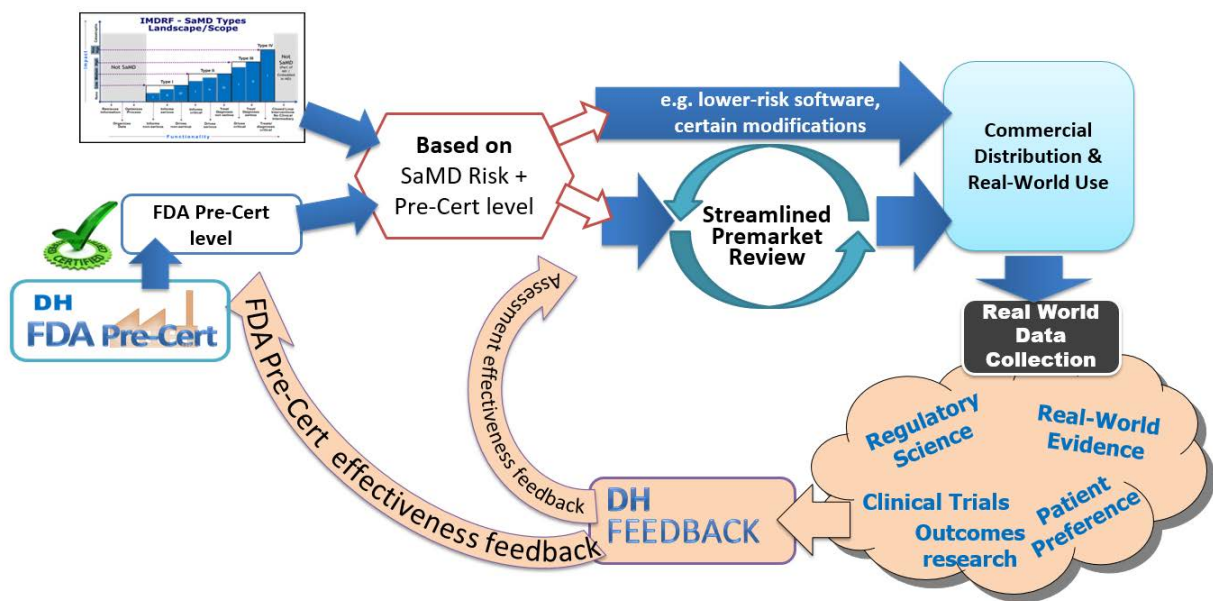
IMDRF - SaMD Types Landscape/Scope

Not SaMD

Type I

Type II

Type III

Type IV

Not SaMD

Functionality

Based on SaMD Risk + Pre-Cert level

e.g. lower-risk software, certain modifications

Commercial Distribution & Real-World Use

FDA Pre-Cert level

CERTIFIED

DH FDA Pre-Cert

Streamlined Premarket Review

Real World Data Collection

Assessment effectiveness feedback

FDA Pre-Cert effectiveness feedback

DH FEEDBACK

Regulatory Science

Real-World Evidence

Clinical Trials

Patient Preference

Outcomes research